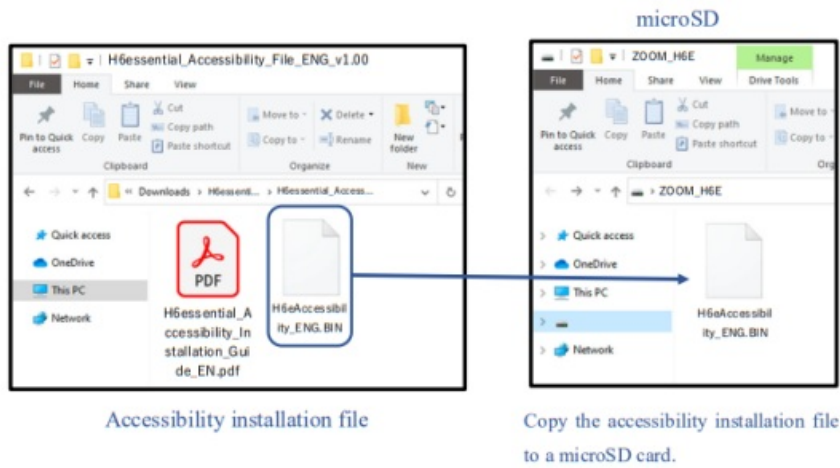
microSD

H6essential_Accessibility_File_ENG_v1.00

File Home Share View

Pin to Quick access Copy Paste Cut Copy path Paste shortcut

Clipboard

Move to Copy to Delete Rename

Organize

New folder

New

« Downloads › H6essenti... › H6essential_Access...

Quick access

OneDrive

This PC

Network

PDF

H6essential_Accessibility_Installation_Guide_EN.pdf

H6eAccessibility_ENG.BIN

ZOOM_H6E

Manage

File Home Share View Drive Tools

Pin to Quick access Copy Paste Cut Copy path Paste shortcut

Clipboard

Move to Copy to

Org

› ZOOM_H6E

Quick access

OneDrive

This PC

Network

H6eAccessibility_ENG.BIN

Accessibility installation file

Copy the accessibility installation file to a microSD card.